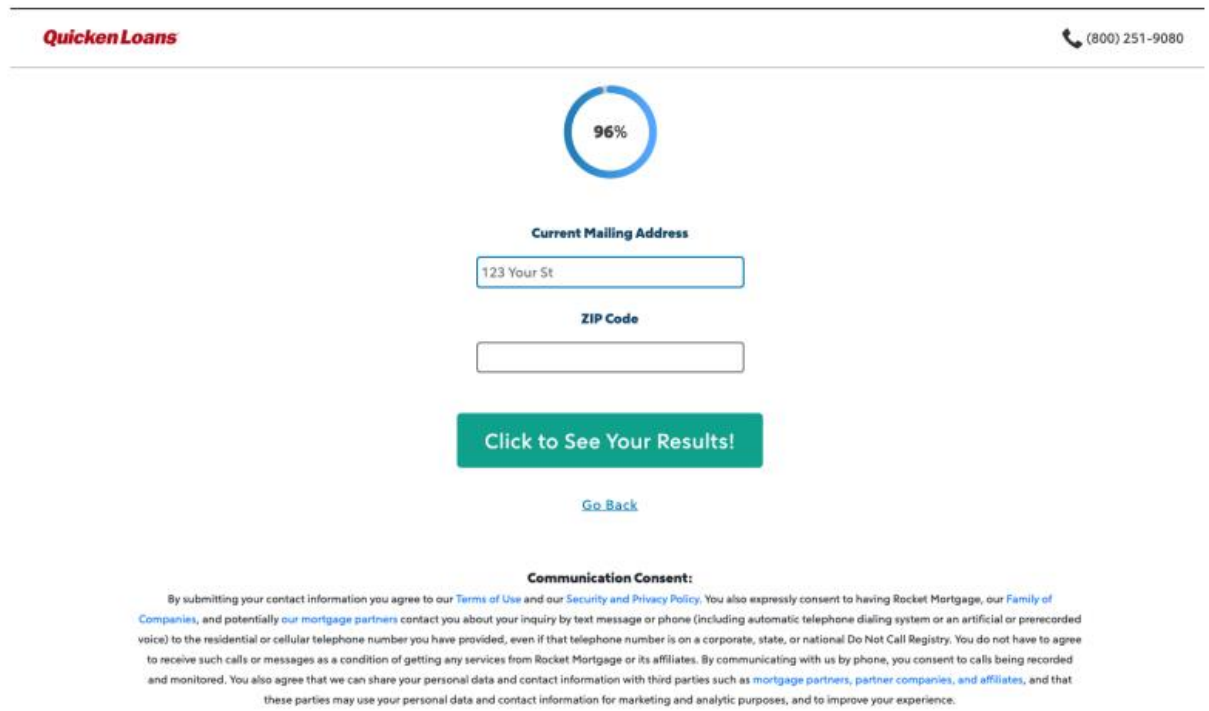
QuickenLoans

(800) 251-9080

96%

Current Mailing Address

123 Your St

ZIP Code

Click to See Your Results!

Go Back

Communication Consent:

By submitting your contact information you agree to our Terms of Use and our Security and Privacy Policy. You also expressly consent to having Rocket Mortgage, our Family of Companies, and potentially our mortgage partners contact you about your inquiry by text message or phone (including automatic telephone dialing system or an artificial or prerecorded voice) to the residential or cellular telephone number you have provided, even if that telephone number is on a corporate, state, or national Do Not Call Registry. You do not have to agree to receive such calls or messages as a condition of getting any services from Rocket Mortgage or its affiliates. By communicating with us by phone, you consent to calls being recorded and monitored. You also agree that we can share your personal data and contact information with third parties such as mortgage partners, partner companies, and affiliates, and that these parties may use your personal data and contact information for marketing and analytic purposes, and to improve your experience.